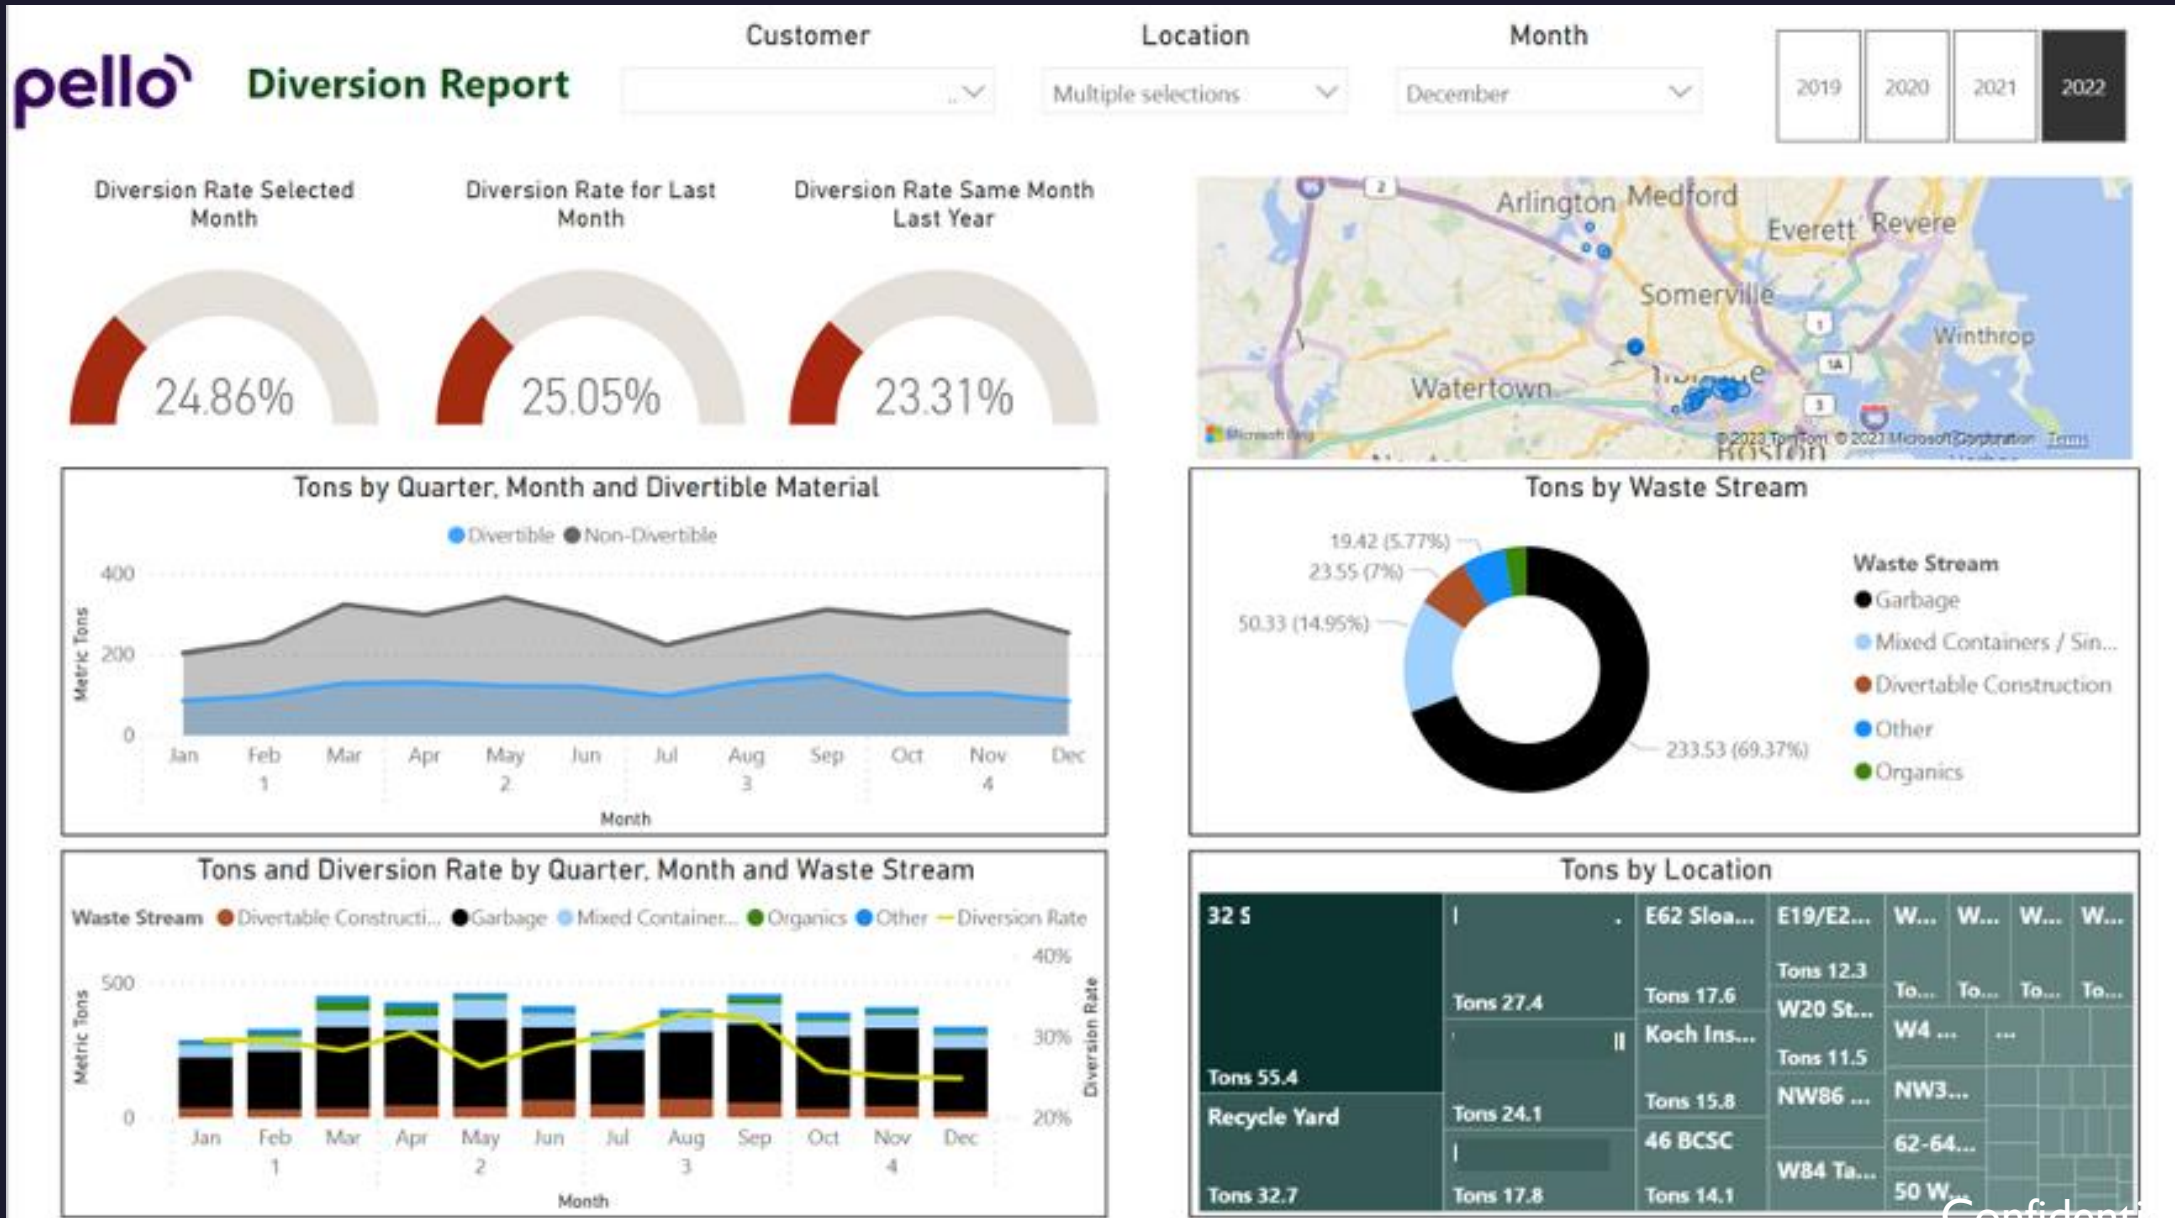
pello Diversion Report

Customer

Location
Multiple selections

Month
December

2019 2020 2021 2022

Diversion Rate Selected Month
24.86%

Diversion Rate for Last Month
25.05%

Diversion Rate Same Month Last Year
23.31%

Arlington Medford Everett Revere Somerville Winthrop Watertown Boston
Microsoft Bing © 2023 TomTom © 2023 Microsoft Corporation Terms

Tons by Quarter, Month and Divertible Material
Divertible Non-Divertible
400
200
0
Metric Tons
Jan Feb Mar Apr May Jun Jul Aug Sep Oct Nov Dec
1 2 3 4
Month

Tons by Waste Stream
19.42 (5.77%)
23.55 (7%)
50.33 (14.95%)
233.53 (69.37%)
Waste Stream
Garbage
Mixed Containers / Sin...
Divertable Construction
Other
Organics

Tons and Diversion Rate by Quarter, Month and Waste Stream
Waste Stream Divertable Constructi... Garbage Mixed Container... Organics Other Diversion Rate
500
0
Metric Tons
40%
30%
20%
Diversion Rate
Jan Feb Mar Apr May Jun Jul Aug Sep Oct Nov Dec
1 2 3 4
Month

Tons by Location
32 S
Tons 55.4
Recycle Yard
Tons 32.7
Tons 27.4
Tons 24.1
Tons 17.8
E62 Sloa...
Tons 17.6
Koch Ins...
Tons 15.8
46 BCSC
Tons 14.1
E19/E2...
Tons 12.3
W20 St...
Tons 11.5
NW86 ...
W84 Ta...
W... W... W... W...
To... To... To... To...
W4 ...
...
NW3...
62-64...
50 W...
Confidenti